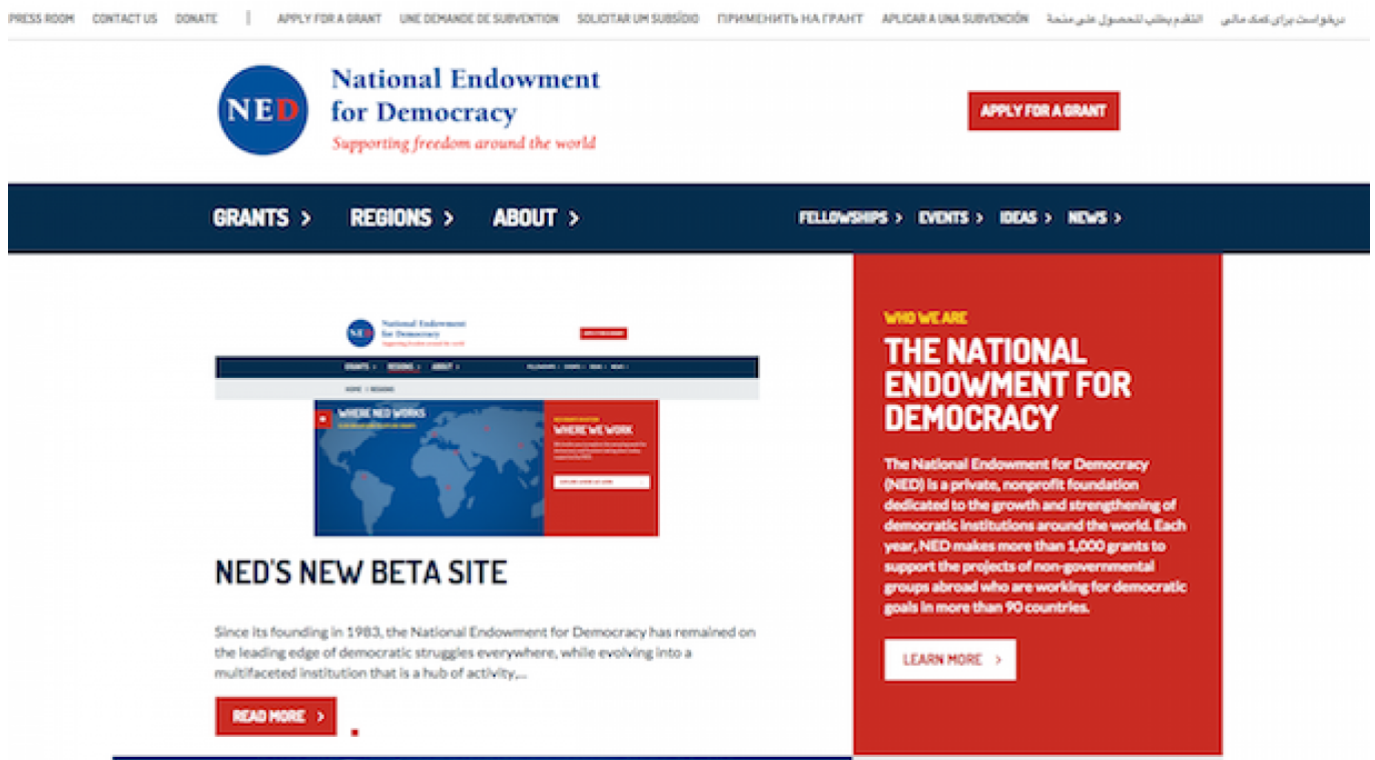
PRESS ROOM CONTACT US DONATE | APPLY FOR A GRANT UNE DEMANDE DE SUBVENTION SOLICITAR UM SUBSÍDIO ПРИМЕНИТЬ НА ГРАНТ APLICAR A UNA SUBVENCIÓN التقدم بطلب للحصول على منحة درخواست برای کمک مالی

NED
National Endowment for Democracy
Supporting freedom around the world

APPLY FOR A GRANT

GRANTS > REGIONS > ABOUT > FELLOWSHIPS > EVENTS > IDEAS > NEWS >

National Endowment for Democracy
GRANTS REGIONS ABOUT
WHERE NED WORKS
WHERE WE WORK

NED'S NEW BETA SITE

Since its founding in 1983, the National Endowment for Democracy has remained on the leading edge of democratic struggles everywhere, while evolving into a multifaceted institution that is a hub of activity,...

READ MORE >

WHO WE ARE
THE NATIONAL ENDOWMENT FOR DEMOCRACY

The National Endowment for Democracy (NED) is a private, nonprofit foundation dedicated to the growth and strengthening of democratic institutions around the world. Each year, NED makes more than 1,000 grants to support the projects of non-governmental groups abroad who are working for democratic goals in more than 90 countries.

LEARN MORE >